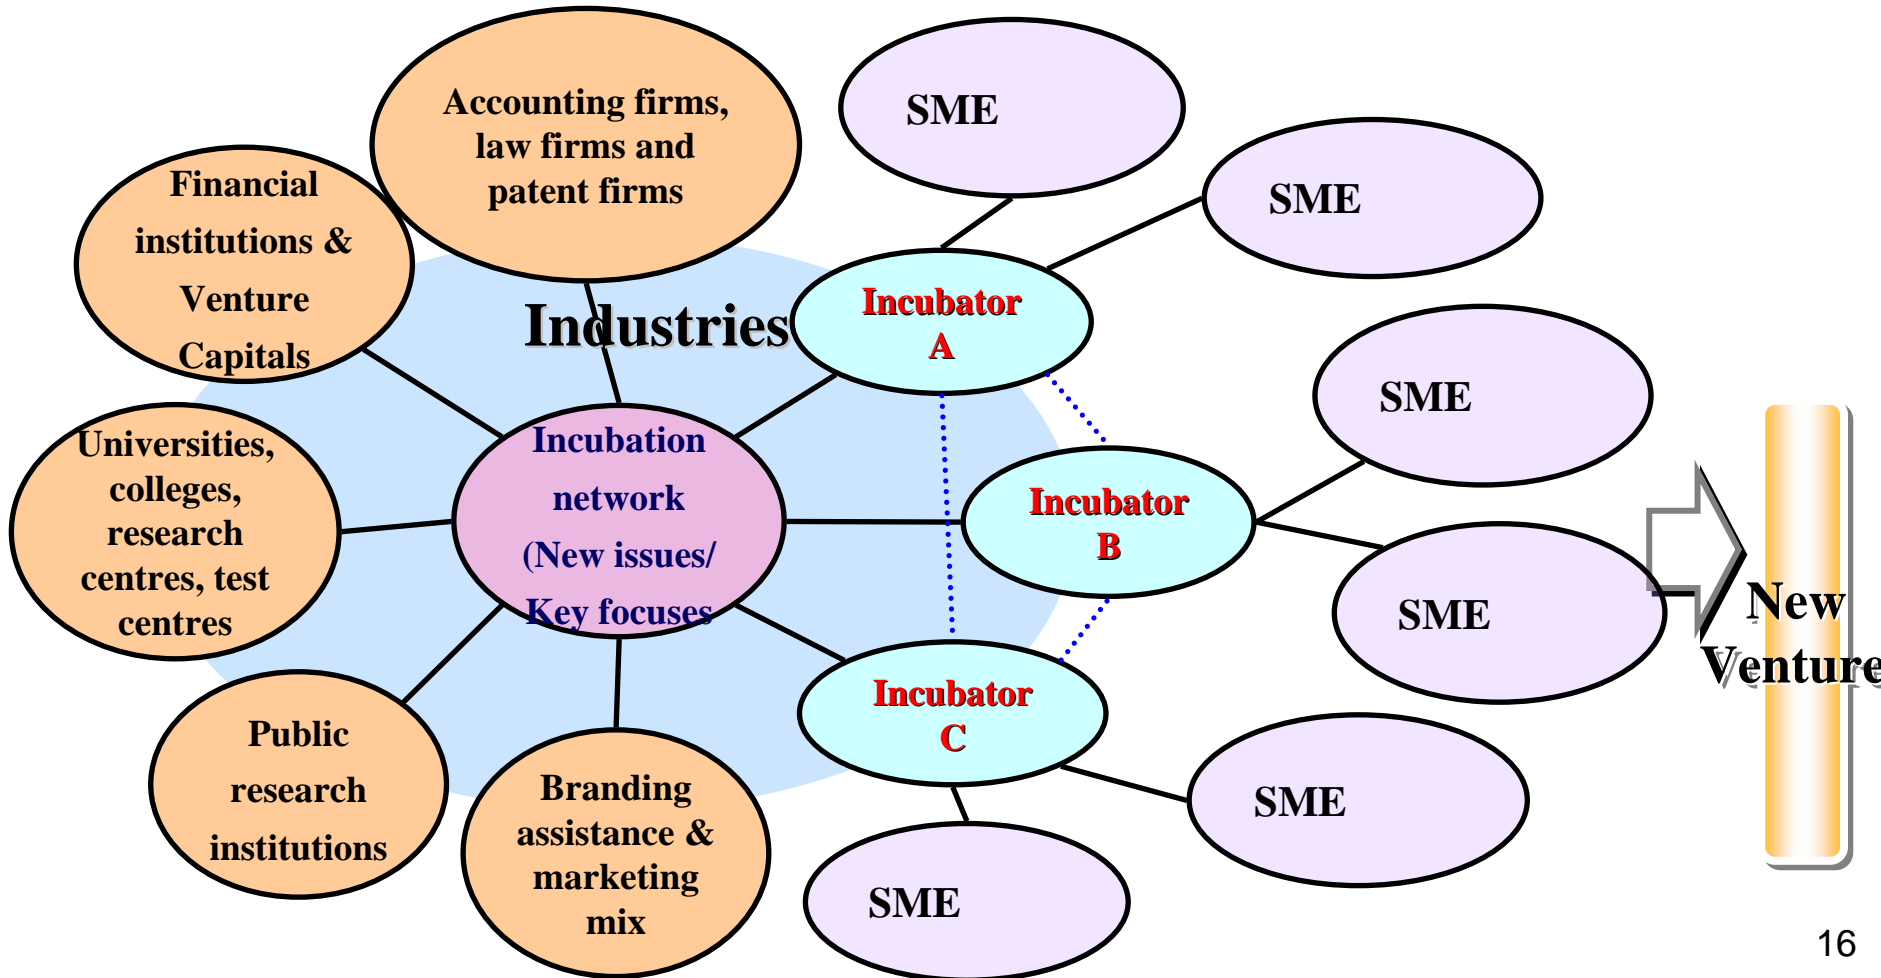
Accounting firms, law firms and patent firms

Financial institutions & Venture Capitals

Industries

Universities, colleges, research centres, test centres

Incubation network (New issues/ Key focuses

Public research institutions

Branding assistance & marketing mix

SME

SME

Incubator A

SME

Incubator B

SME

Incubator C

SME

SME

New Venture

16